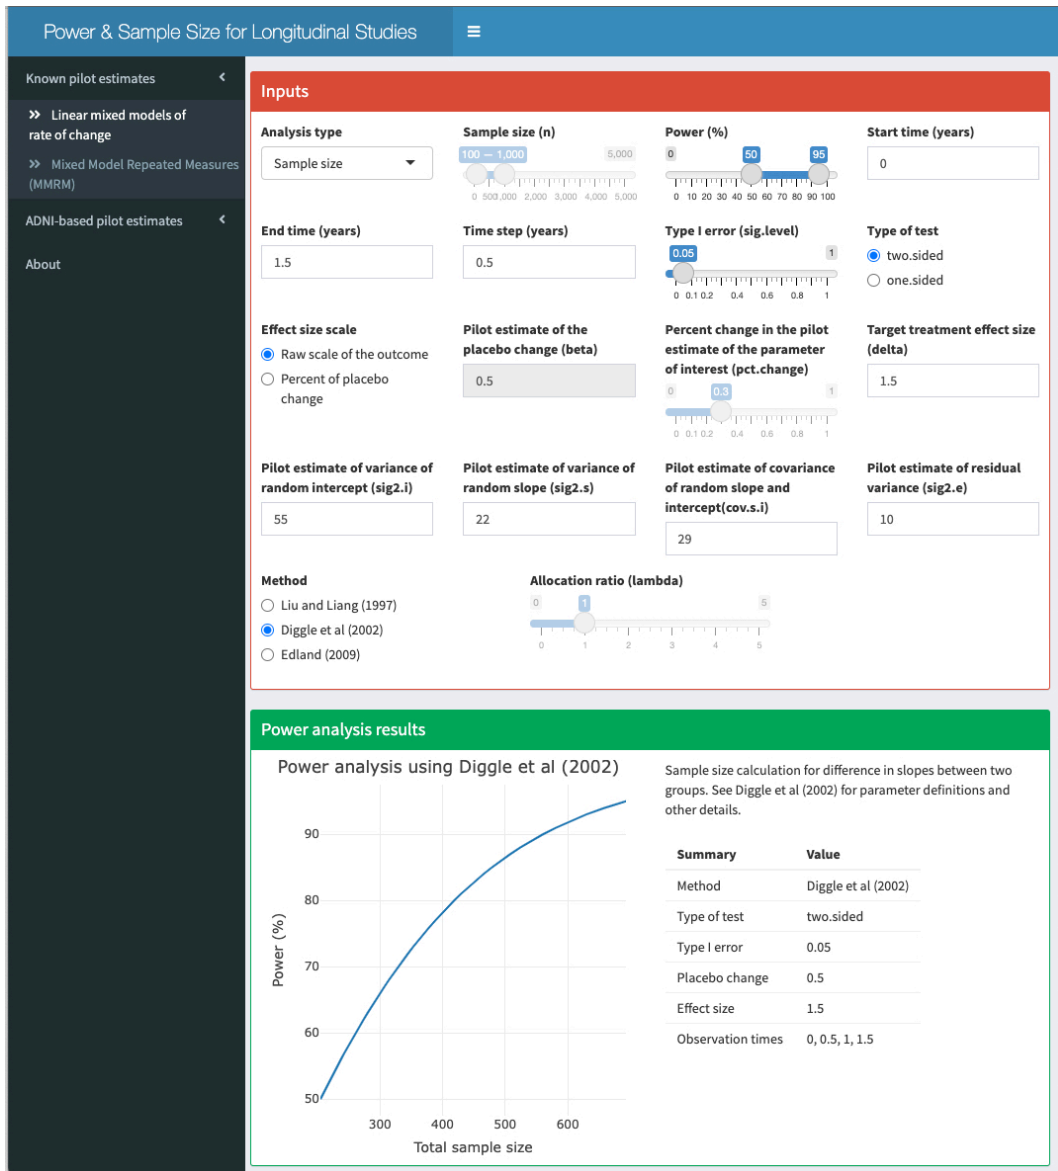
Power & Sample Size for Longitudinal Studies

≡

Known pilot estimates

» Linear mixed models of rate of change

» Mixed Model Repeated Measures (MMRM)

ADNI-based pilot estimates

About

Inputs

Analysis type
Sample size

Sample size (n)
100 — 1,000
5,000
0 500 1,000 2,000 3,000 4,000 5,000

Power (%)
0
50
95
0 10 20 30 40 50 60 70 80 90 100

Start time (years)
0

End time (years)
1.5

Time step (years)
0.5

Type I error (sig.level)
0.05
1
0 0.1 0.2 0.4 0.6 0.8 1

Type of test
two.sided
one.sided

Effect size scale
Raw scale of the outcome
Percent of placebo change

Pilot estimate of the placebo change (beta)
0.5

Percent change in the pilot estimate of the parameter of interest (pct.change)
0
0.3
1
0 0.1 0.2 0.4 0.6 0.8 1

Target treatment effect size (delta)
1.5

Pilot estimate of variance of random intercept (sig2.i)
55

Pilot estimate of variance of random slope (sig2.s)
22

Pilot estimate of covariance of random slope and intercept(cov.s.i)
29

Pilot estimate of residual variance (sig2.e)
10

Method
Liu and Liang (1997)
Diggle et al (2002)
Edland (2009)

Allocation ratio (lambda)
0
1
5
0 1 2 3 4 5

Power analysis results

Power analysis using Diggle et al (2002)

Power (%)
90
80
70
60
50
300 400 500 600
Total sample size

Sample size calculation for difference in slopes between two groups. See Diggle et al (2002) for parameter definitions and other details.

| Summary | Value |
|---|---|
| Method | Diggle et al (2002) |
| Type of test | two.sided |
| Type I error | 0.05 |
| Placebo change | 0.5 |
| Effect size | 1.5 |
| Observation times | 0, 0.5, 1, 1.5 |